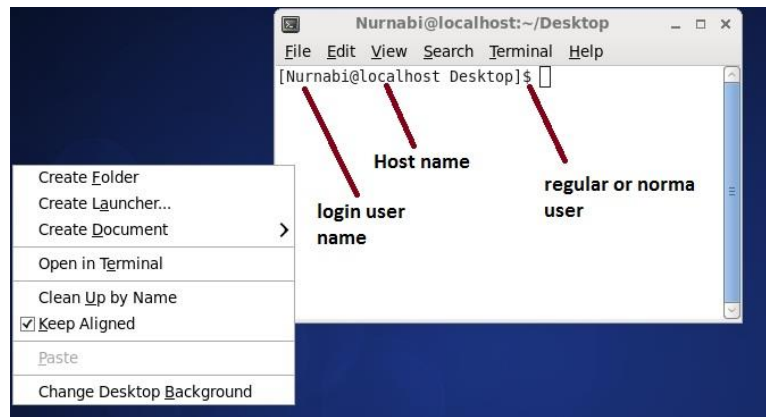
Nurnabi@localhost:~/Desktop

File Edit View Search Terminal Help

[Nurnabi@localhost Desktop]$

Host name

regular or norma user

login user name

Create Folder
Create Launcher...
Create Document
Open in Terminal
Clean Up by Name
Keep Aligned
Paste
Change Desktop Background